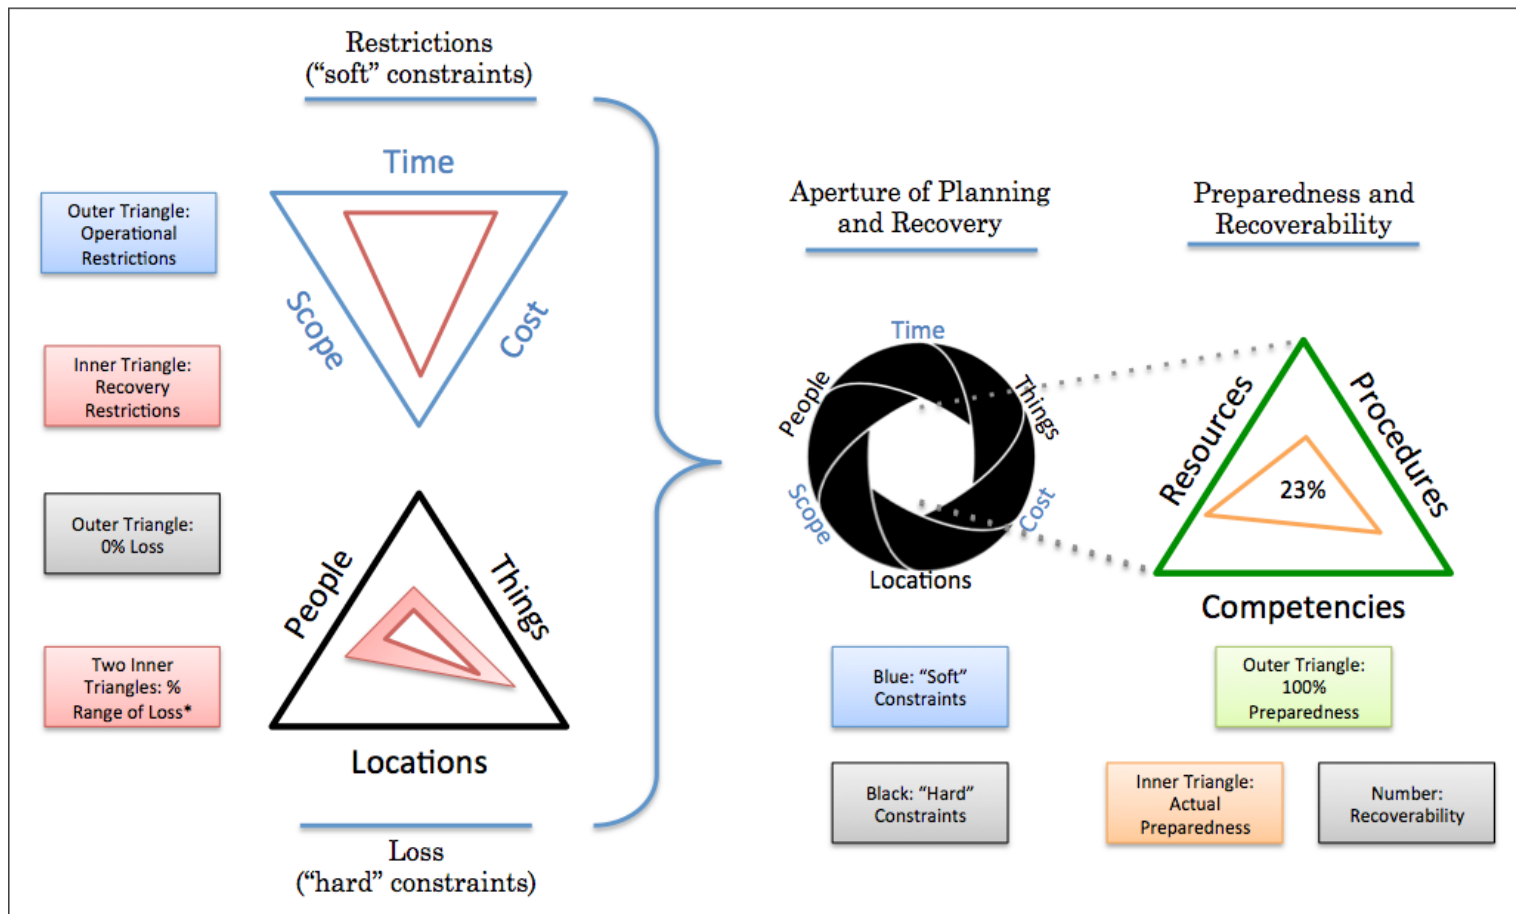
Restrictions
("soft" constraints)

Outer Triangle: Operational Restrictions

Inner Triangle: Recovery Restrictions

Outer Triangle: 0% Loss

Two Inner Triangles: % Range of Loss*

Time

Scope

Cost

People

Things

Locations

Loss
("hard" constraints)

Aperture of Planning and Recovery

Time

People

Things

Scope

Cost

Locations

Blue: "Soft" Constraints

Black: "Hard" Constraints

Preparedness and Recoverability

Resources

Procedures

23%

Competencies

Outer Triangle: 100% Preparedness

Inner Triangle: Actual Preparedness

Number: Recoverability